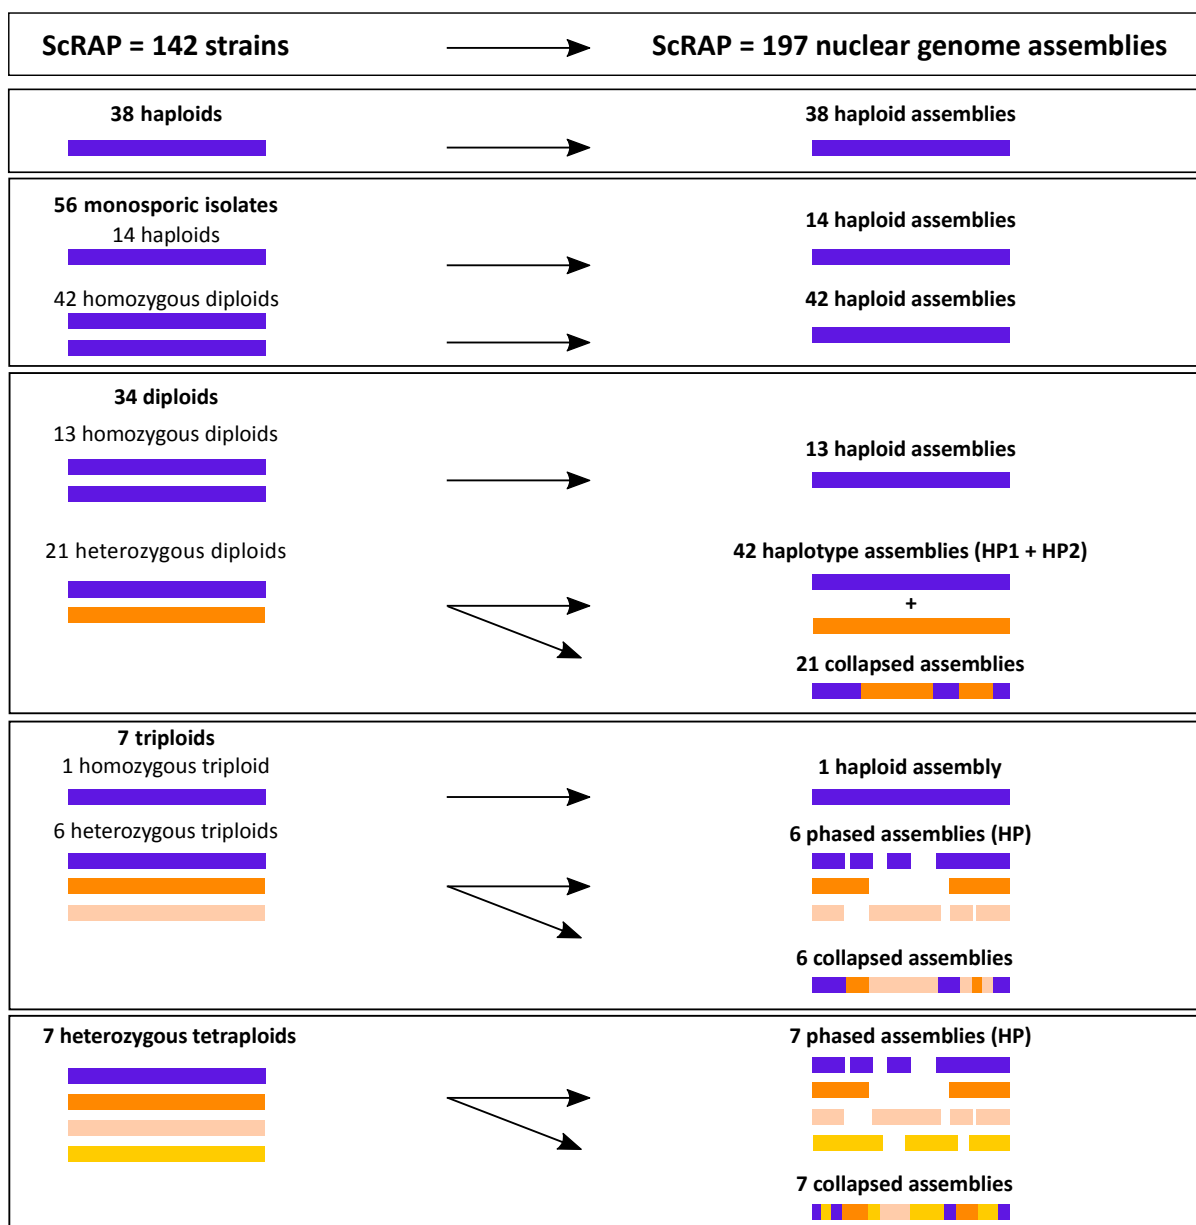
ScRAP = 142 strains

ScRAP = 197 nuclear genome assemblies

38 haploids

38 haploid assemblies

56 monosporic isolates
14 haploids

14 haploid assemblies

42 homozygous diploids

42 haploid assemblies

34 diploids
13 homozygous diploids

13 haploid assemblies

21 heterozygous diploids

42 haplotype assemblies (HP1 + HP2)
+

21 collapsed assemblies

7 triploids
1 homozygous triploid

1 haploid assembly

6 heterozygous triploids

6 phased assemblies (HP)

6 collapsed assemblies

7 heterozygous tetraploids

7 phased assemblies (HP)

7 collapsed assemblies